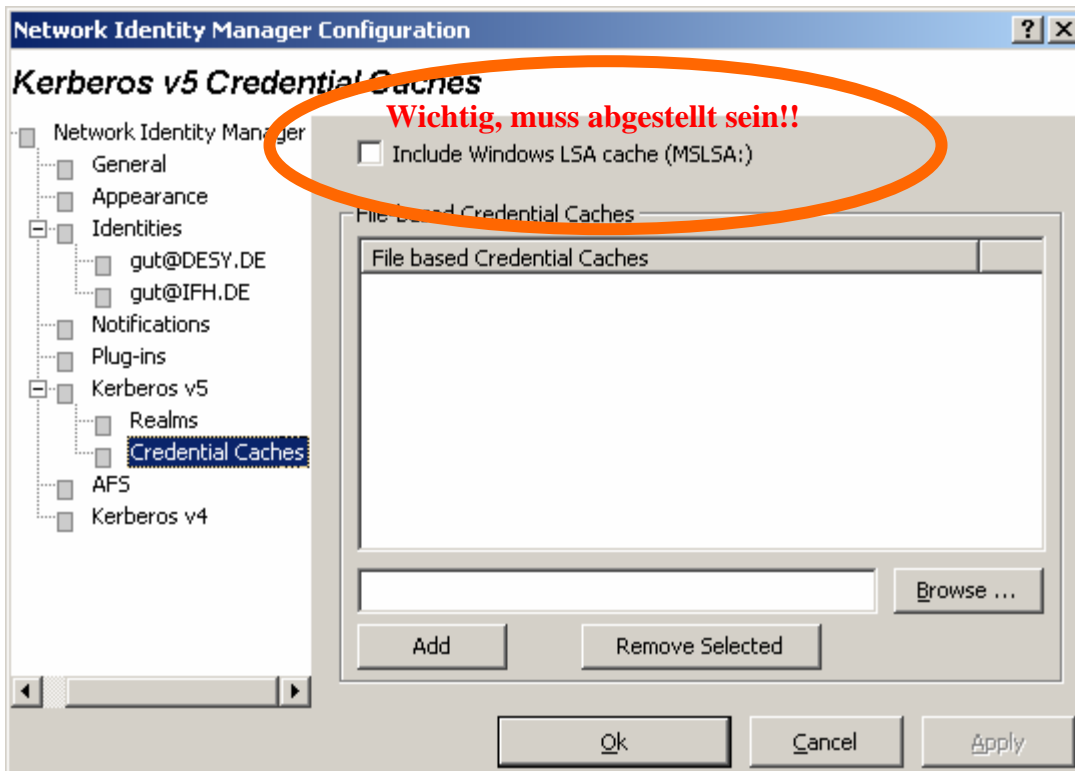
Network Identity Manager Configuration

?

X

Kerberos v5 Credential Caches

Network Identity Manager
General
Appearance
Identities
gut@DESY.DE
gut@IFH.DE
Notifications
Plug-ins
Kerberos v5
Realms
Credential Caches
AFS
Kerberos v4

Wichtig, muss abgestellt sein!!

Include Windows LSA cache (MSLSA:)

File based Credential Caches

File based Credential Caches

Browse ...

Add

Remove Selected

Ok

Cancel

Apply